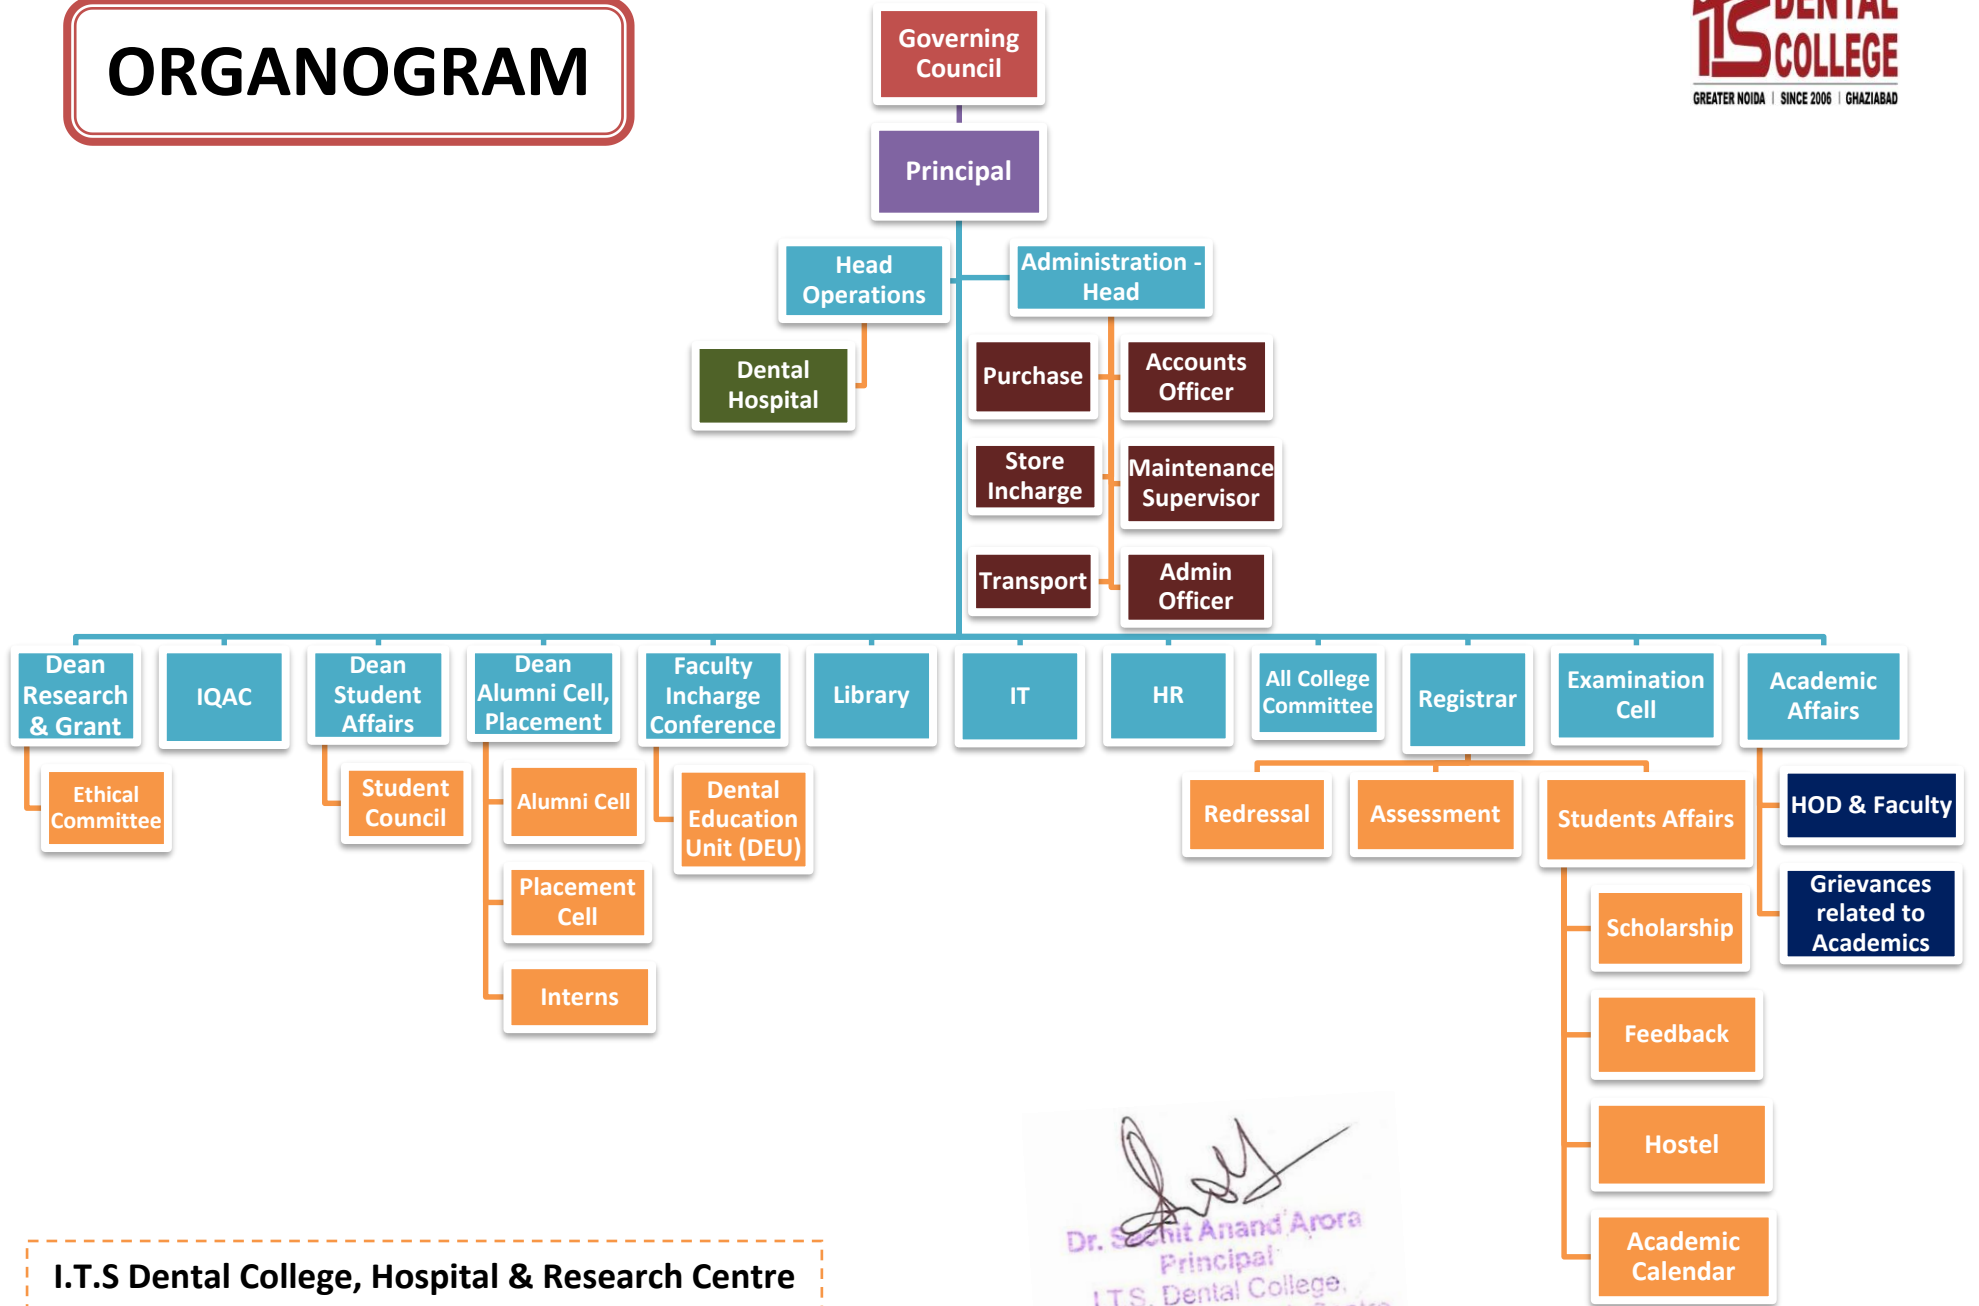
ORGANOGRAM

ITS DENTAL COLLEGE
GREATER NOIDA | SINCE 2006 | GHAZIABAD

Governing Council

Principal

Head Operations

Administration - Head

Dental Hospital

Purchase

Accounts Officer

Store Incharge

Maintenance Supervisor

Transport

Admin Officer

Dean Research & Grant

IQAC

Dean Student Affairs

Dean Alumni Cell, Placement

Faculty Incharge Conference

Library

IT

HR

All College Committee

Registrar

Examination Cell

Academic Affairs

Ethical Committee

Student Council

Alumni Cell

Placement Cell

Interns

Dental Education Unit (DEU)

Redressal

Assessment

Students Affairs

Scholarship

Feedback

Hostel

Academic Calendar

HOD & Faculty

Grievances related to Academics

Dr. Sachit Anand Arora
Principal
I.T.S. Dental College,

I.T.S Dental College, Hospital & Research Centre